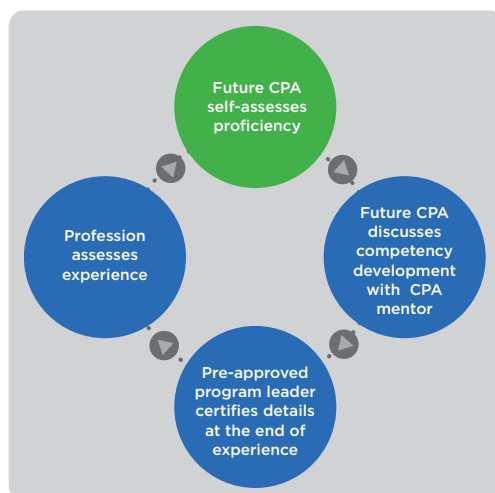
Future CPA self-assesses proficiency

Future CPA discusses competency development with CPA mentor

Pre-approved program leader certifies details at the end of experience

Profession assesses experience